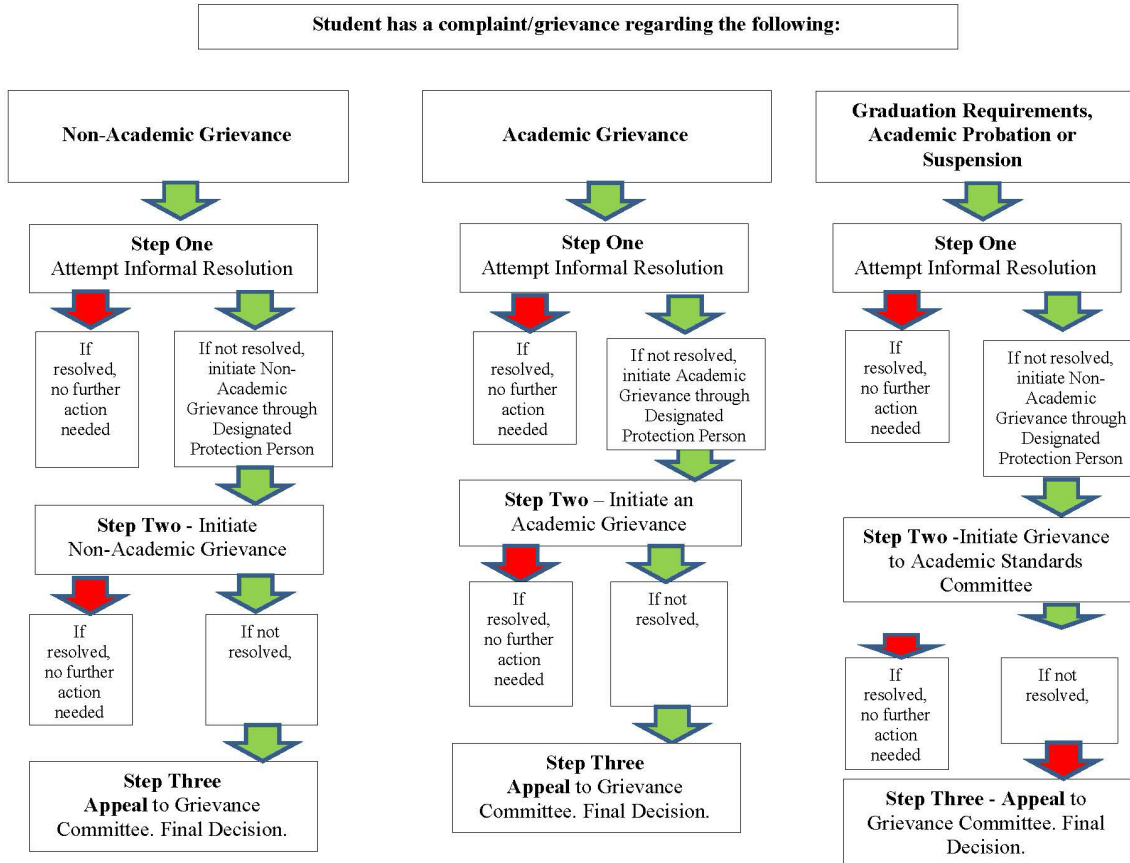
Student has a complaint/grievance regarding the following:

Non-Academic Grievance

Step One
Attempt Informal Resolution

If resolved, no further action needed

If not resolved, initiate Non-Academic Grievance through Designated Protection Person

Step Two - Initiate Non-Academic Grievance

If resolved, no further action needed

If not resolved,

Step Three
Appeal to Grievance Committee. Final Decision.

Academic Grievance

Step One
Attempt Informal Resolution

If resolved, no further action needed

If not resolved, initiate Academic Grievance through Designated Protection Person

Step Two – Initiate an Academic Grievance

If resolved, no further action needed

If not resolved,

Step Three
Appeal to Grievance Committee. Final Decision.

Graduation Requirements, Academic Probation or Suspension

Step One
Attempt Informal Resolution

If resolved, no further action needed

If not resolved, initiate Non-Academic Grievance through Designated Protection Person

Step Two -Initiate Grievance to Academic Standards Committee

If resolved, no further action needed

If not resolved,

Step Three - Appeal to Grievance Committee. Final Decision.